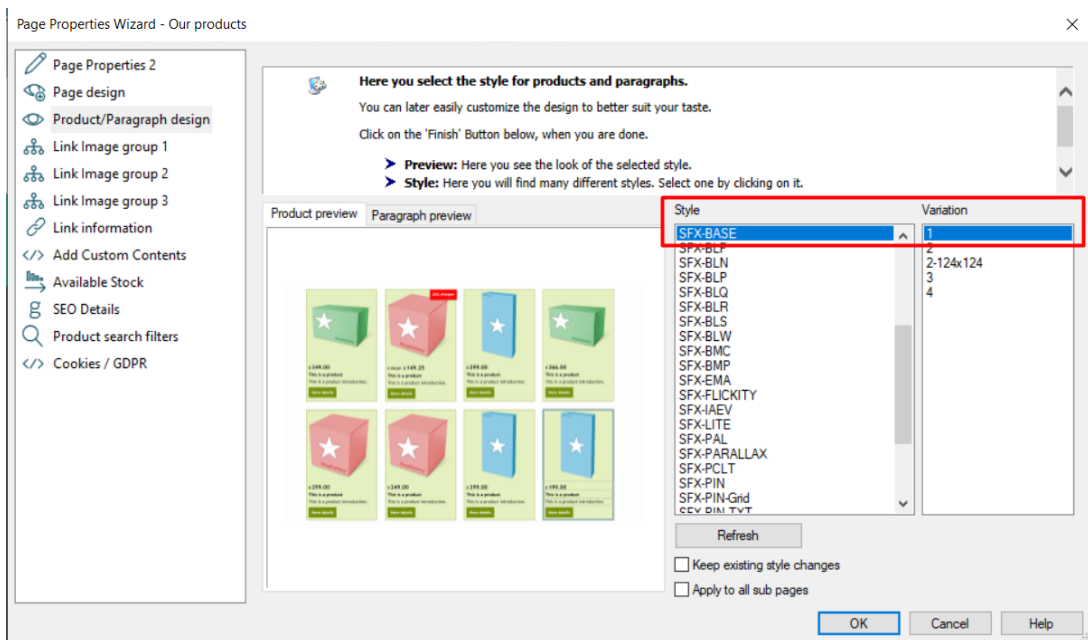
Page Properties Wizard - Our products

Page Properties 2
Page design
Product/Paragraph design
Link Image group 1
Link Image group 2
Link Image group 3
Link information
Add Custom Contents
Available Stock
SEO Details
Product search filters
Cookies / GDPR

Here you select the style for products and paragraphs.

You can later easily customize the design to better suit your taste.

Click on the 'Finish' Button below, when you are done.

Preview: Here you see the look of the selected style.
Style: Here you will find many different styles. Select one by clicking on it.

Product preview | Paragraph preview

Style
SFX-BASE
SFX-BLF
SFX-BLN
SFX-BLP
SFX-BLQ
SFX-BLR
SFX-BLS
SFX-BLW
SFX-BMC
SFX-BMP
SFX-EMA
SFX-FLICKITY
SFX-IAEV
SFX-LITE
SFX-PAL
SFX-PARALLAX
SFX-PCLT
SFX-PIN
SFX-PIN-Grid
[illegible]

Variation
1
2
2-124x124
3
4

Refresh
Keep existing style changes
Apply to all sub pages

OK
Cancel
Help